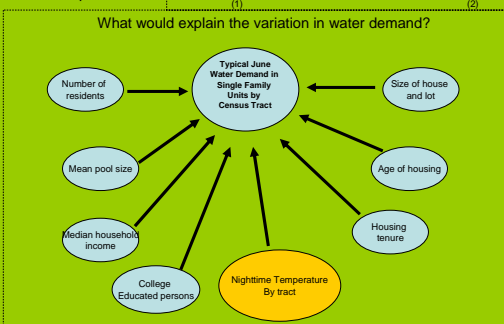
(1)

(2)

What would explain the variation in water demand?

Typical June Water Demand in Single Family Units by Census Tract

Number of residents

Size of house and lot

Mean pool size

Age of housing

Median household income

Housing tenure

College Educated persons

Nighttime Temperature By tract